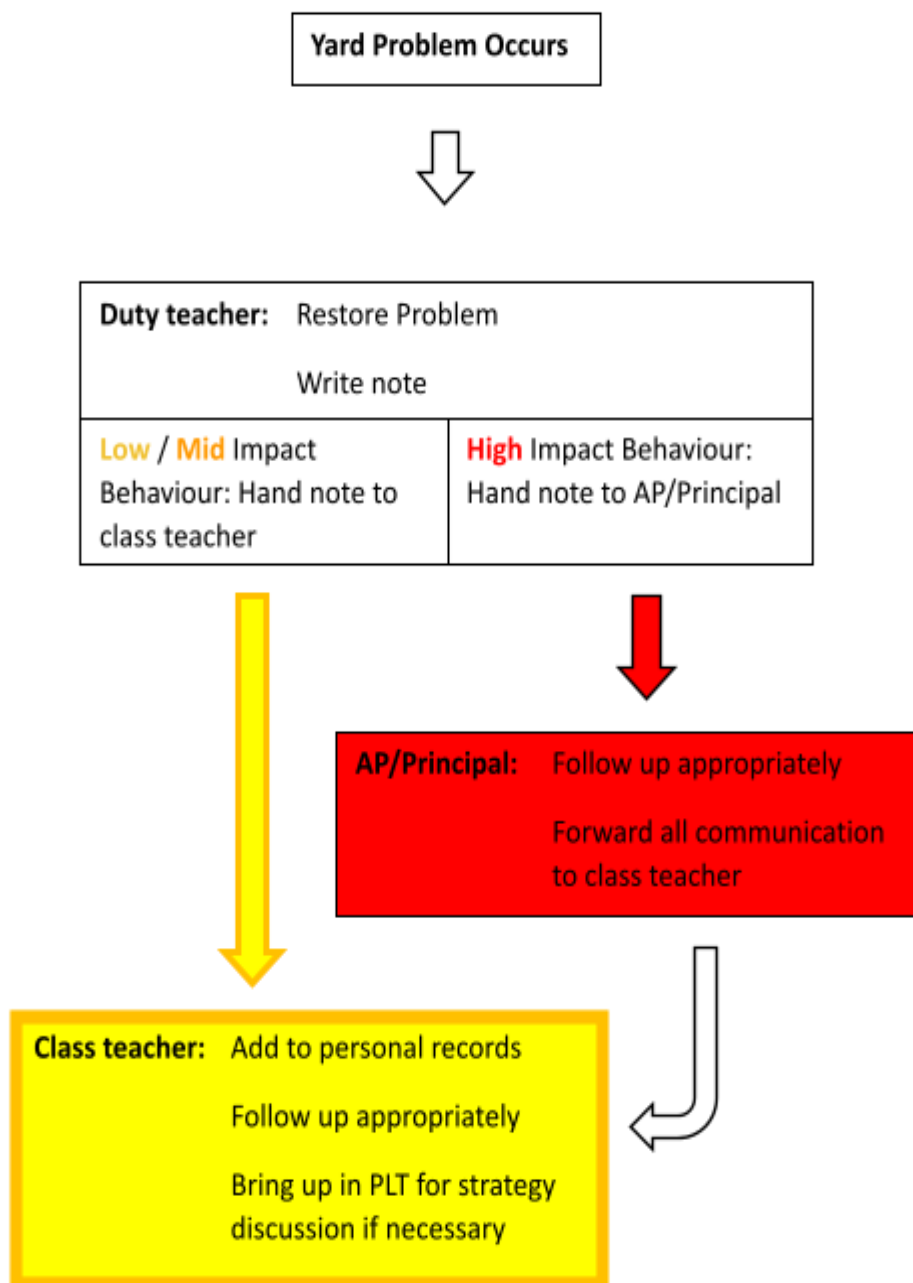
Yard Problem Occurs

Duty teacher: Restore Problem

Write note

| Low / Mid Impact Behaviour: Hand note to class teacher | High Impact Behaviour: Hand note to AP/Principal |
|---|---|

AP/Principal: Follow up appropriately

Forward all communication to class teacher

Class teacher: Add to personal records

Follow up appropriately

Bring up in PLT for strategy discussion if necessary